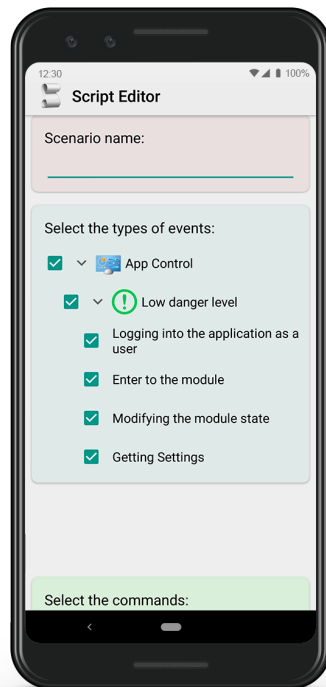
12:30
100%

Script Editor

Scenario name:

Select the types of events:

App Control

Low danger level

Logging into the application as a user

Enter to the module

Modifying the module state

Getting Settings

Select the commands: